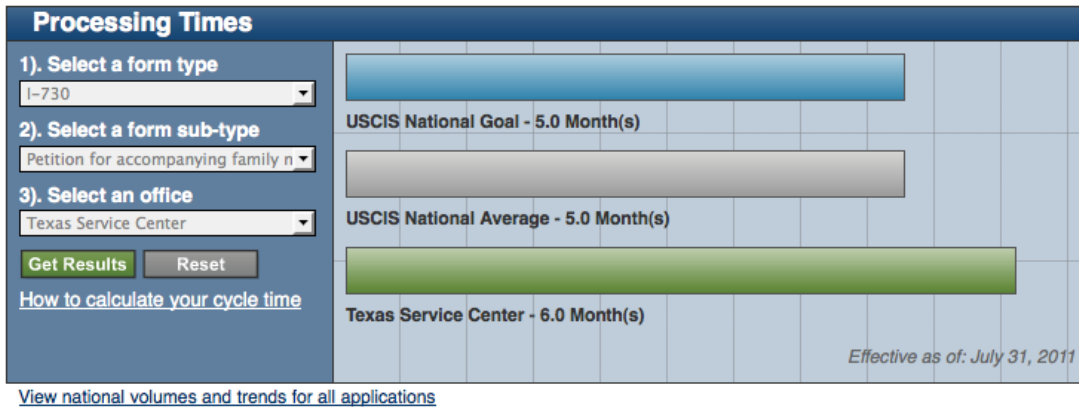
Processing Times

1). Select a form type

I-730

2). Select a form sub-type

Petition for accompanying family n

3). Select an office

Texas Service Center

Get Results

Reset

How to calculate your cycle time

USCIS National Goal - 5.0 Month(s)

USCIS National Average - 5.0 Month(s)

Texas Service Center - 6.0 Month(s)

Effective as of: July 31, 2011

View national volumes and trends for all applications